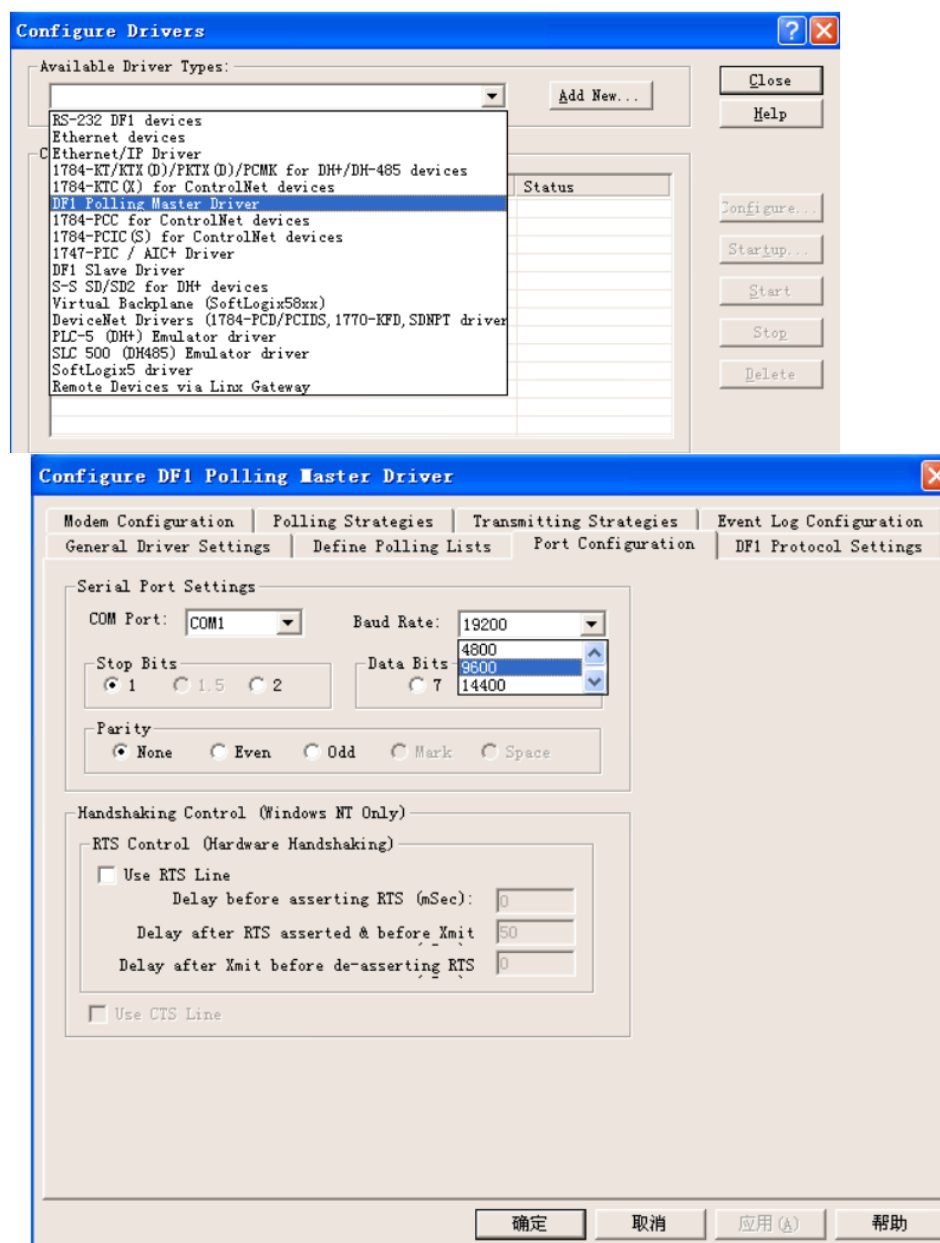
Configure Drivers

Available Driver Types:

Add New...

Close

Help

RS-232 DF1 devices
Ethernet devices
Ethernet/IP Driver
1784-KT/KTX(D)/PKTX(D)/PCMK for DH+/DH-485 devices
1784-KTC(X) for ControlNet devices
DF1 Polling Master Driver
1784-PCC for ControlNet devices
1784-PCIC(S) for ControlNet devices
1747-PIC / AIC+ Driver
DF1 Slave Driver
S-S SD/SD2 for DH+ devices
Virtual Backplane (SoftLogix58xx)
DeviceNet Drivers (1784-PCD/PCIDS, 1770-KFD, SDNPT driver
PLC-5 (DH+) Emulator driver
SLC 500 (DH485) Emulator driver
SoftLogix5 driver
Remote Devices via Linx Gateway

C

Status

Configure...

Startup...

Start

Stop

Delete

Configure DF1 Polling Master Driver

Modem Configuration | Polling Strategies | Transmitting Strategies | Event Log Configuration
General Driver Settings | Define Polling Lists | Port Configuration | DF1 Protocol Settings

Serial Port Settings

COM Port: COM1

Baud Rate: 19200

4800
9600
14400

Stop Bits
1 1.5 2

Data Bits
7

Parity
None Even Odd Mark Space

Handshaking Control (Windows NT Only)

RTS Control (Hardware Handshaking)

Use RTS Line

Delay before asserting RTS (mSec): 0

Delay after RTS asserted & before Xmit 50

Delay after Xmit before de-asserting RTS 0

Use CTS Line

确定 取消 应用(A) 帮助